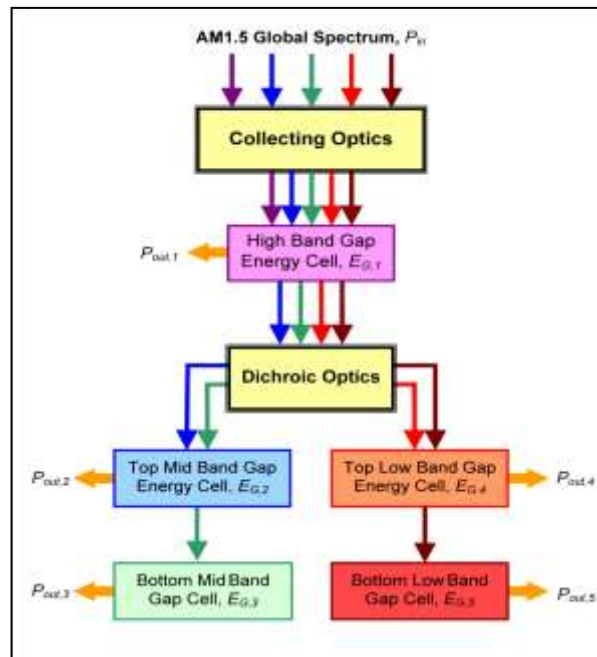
AM1.5 Global Spectrum, $P_{in}$

Collecting Optics

$P_{out,1}$

High Band Gap Energy Cell, $E_{G,1}$

Dichroic Optics

$P_{out,2}$

Top Mid Band Gap Energy Cell, $E_{G,2}$

Top Low Band Gap Energy Cell, $E_{G,4}$

$P_{out,4}$

$P_{out,3}$

Bottom Mid Band Gap Cell, $E_{G,3}$

Bottom Low Band Gap Cell, $E_{G,5}$

$P_{out,5}$